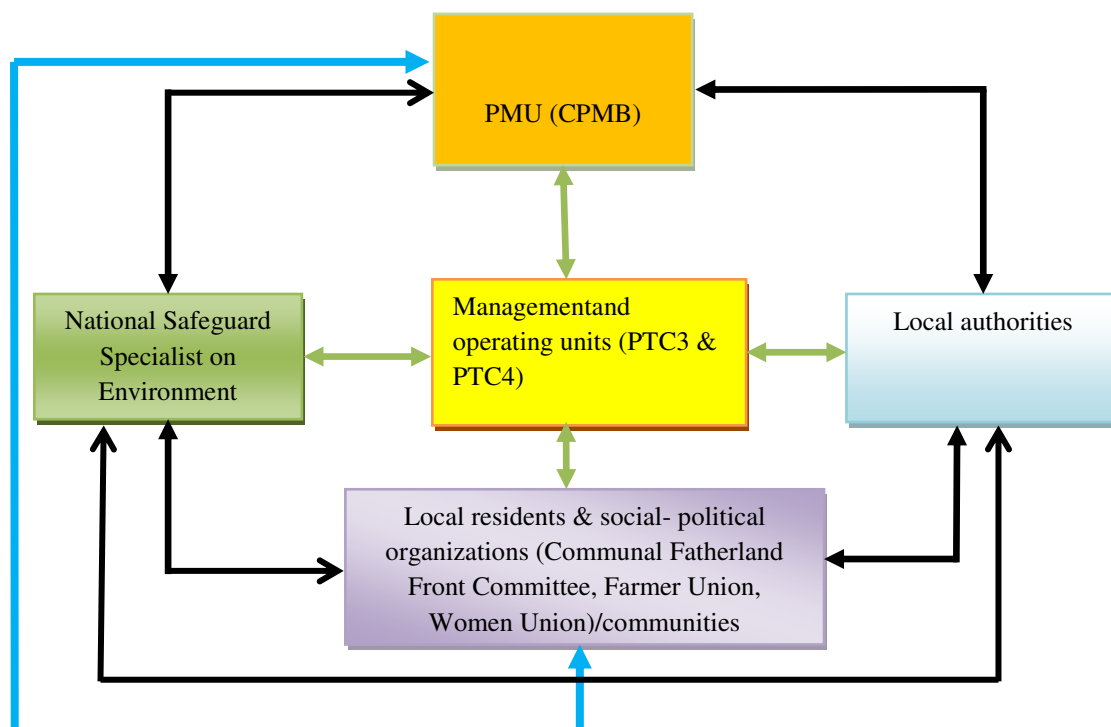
PMU (CPMB)

National Safeguard Specialist on Environment

Managementand operating units (PTC3 & PTC4)

Local authorities

Local residents & social- political organizations (Communal Fatherland Front Committee, Farmer Union, Women Union)/communities